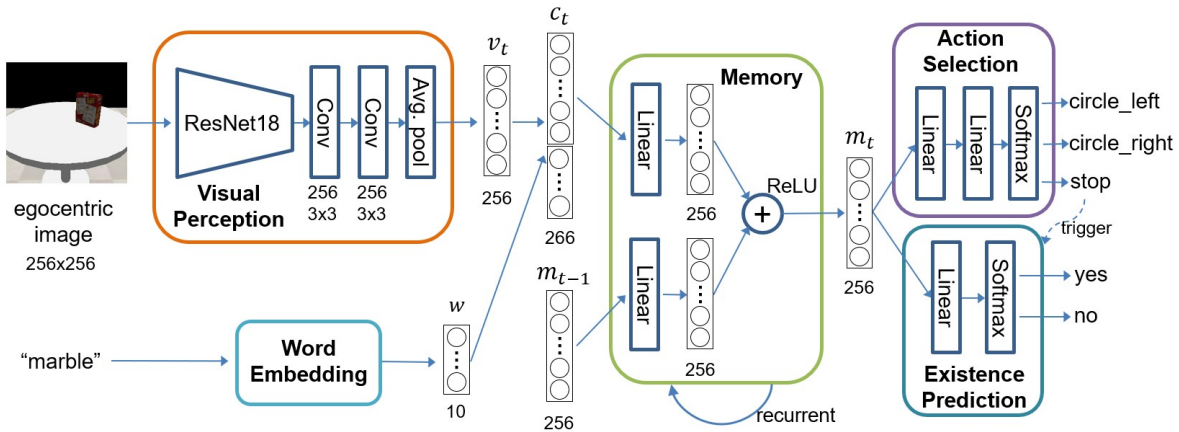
egocentric image 256x256

ResNet18

Conv 256 3x3

Conv 256 3x3

Avg. pool

Visual Perception

$v_t$

256

$c_t$

266

"marble"

Word Embedding

$w$

10

$m_{t-1}$

256

Memory

Linear

256

Linear

256

ReLU

+

recurrent

$m_t$

256

Action Selection

Linear

Linear

Softmax

circle_left

circle_right

stop

trigger

Linear

Softmax

yes

no

Existence Prediction